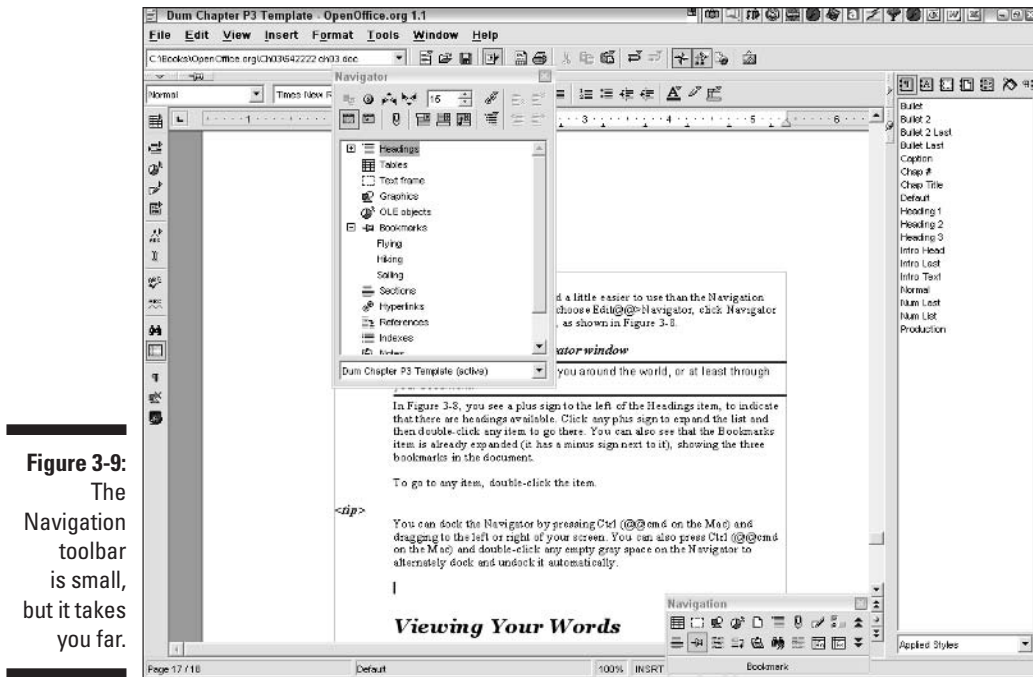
Figure 3-9: The Navigation toolbar is small, but it takes you far.

Dum Chapter P3 Template - OpenOffice.org 1.1

File Edit View Insert Format Tools Window Help

C:\Books\OpenOffice.org\Ch03\642222 ch03.doc

Normal

Times New R

Navigator

15

Headings
Tables
Text frame
Graphics
OLE objects
Bookmarks
Flying
Hiking
Sailing
Sections
Hyperlinks
References
Indexes
Notes

Dum Chapter P3 Template (active)

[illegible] d a little easier to use than the Navigation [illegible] choose Edit@@>Navigator, click Navigator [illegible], as shown in Figure 3-8.

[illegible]ator window

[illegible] you around the world, or at least through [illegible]

In Figure 3-8, you see a plus sign to the left of the Headings item, to indicate that there are headings available. Click any plus sign to expand the list and then double-click any item to go there. You can also see that the Bookmarks item is already expanded (it has a minus sign next to it), showing the three bookmarks in the document.

To go to any item, double-click the item.

<tip>

You can dock the Navigator by pressing Ctrl (@@cmd on the Mac) and dragging to the left or right of your screen. You can also press Ctrl (@@cmd on the Mac) and double-click any empty gray space on the Navigator to alternately dock and undock it automatically.

Viewing Your Words

Navigation

Bookmark

Bullet
Bullet 2
Bullet 2 Last
Bullet Last
Caption
Chap #
Chap Title
Default
Heading 1
Heading 2
Heading 3
Intro Head
Intro Last
Intro Text
Normal
Num Last
Num List
Production

Applied Styles

Page 17 / 18
Default
100%
INSRT